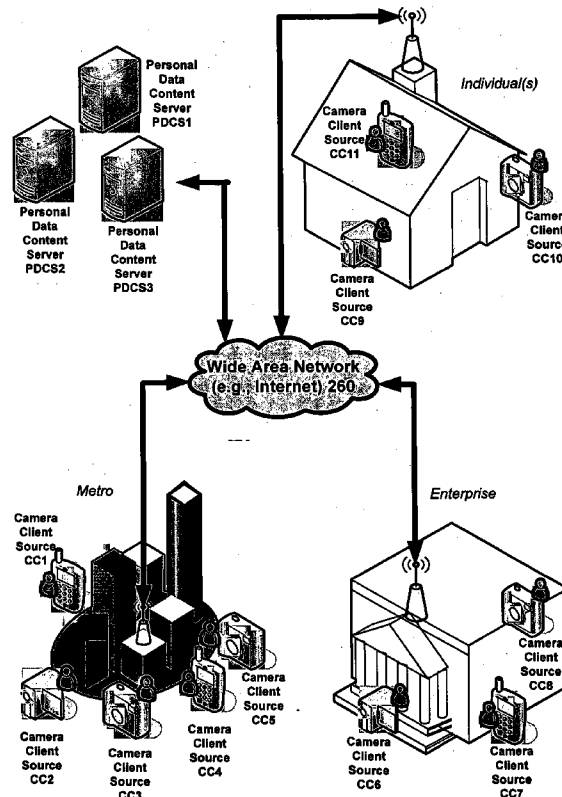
Personal Data Content Server PDCS1

Personal Data Content Server PDCS2

Personal Data Content Server PDCS3

Individual(s)

Camera Client Source CC11

Camer Client Source CC10

Camera Client Source CC9

Wide Area Network (e.g., Internet) 260

Metro

Enterprise

Camera Client Source CC1

Camera Client Source CC2

Camera Client Source CC3

Camera Client Source CC4

Camera Client Source CC5

Camera Client Source CC8

Camera Client Source CC6

Camera Client Source CC7